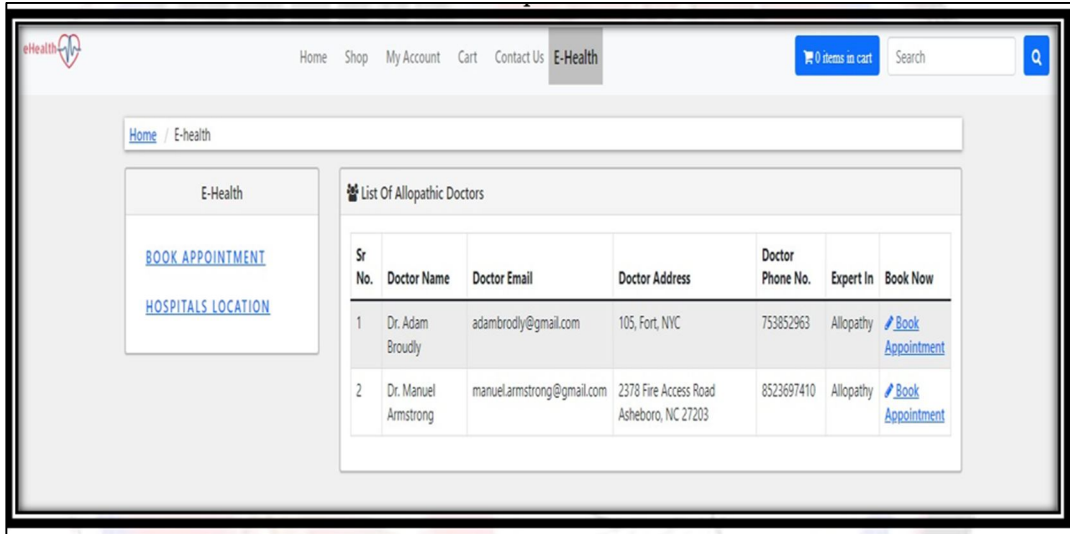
eHealth

Home Shop My Account Cart Contact Us E-Health

0 items in cart Search

Home / E-health

E-Health

BOOK APPOINTMENT

HOSPITALS LOCATION

List Of Allopathic Doctors

| Sr No. | Doctor Name | Doctor Email | Doctor Address | Doctor Phone No. | Expert In | Book Now |
|---|---|---|---|---|---|---|
| 1 | Dr. Adam Broudly | adambrodly@gmail.com | 105, Fort, NYC | 753852963 | Allopathy | Book Appointment |
| 2 | Dr. Manuel Armstrong | manuel.armstrong@gmail.com | 2378 Fire Access Road Asheboro, NC 27203 | 8523697410 | Allopathy | Book Appointment |